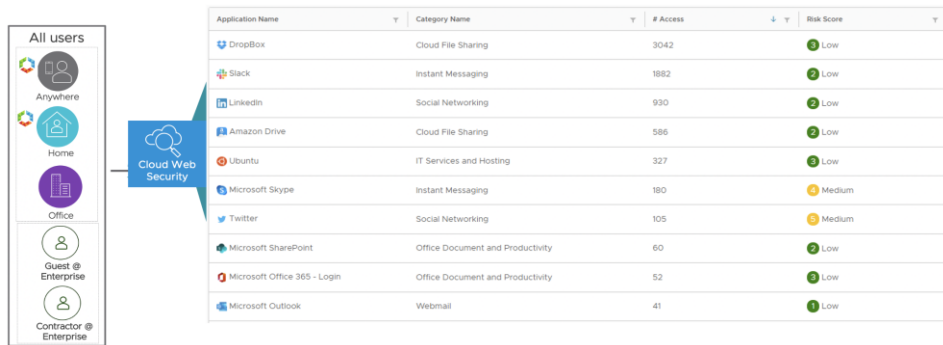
All users

Anywhere

Home

Office

Guest @ Enterprise

Contractor @ Enterprise

Cloud Web Security

| Application Name | Category Name | # Access | Risk Score |
|---|---|---|---|
| DropBox | Cloud File Sharing | 3042 | 3 Low |
| Slack | Instant Messaging | 1882 | 2 Low |
| LinkedIn | Social Networking | 930 | 2 Low |
| Amazon Drive | Cloud File Sharing | 586 | 2 Low |
| Ubuntu | IT Services and Hosting | 327 | 3 Low |
| Microsoft Skype | Instant Messaging | 180 | 4 Medium |
| Twitter | Social Networking | 105 | 5 Medium |
| Microsoft SharePoint | Office Document and Productivity | 60 | 2 Low |
| Microsoft Office 365 - Login | Office Document and Productivity | 52 | 3 Low |
| Microsoft Outlook | Webmail | 41 | 1 Low |